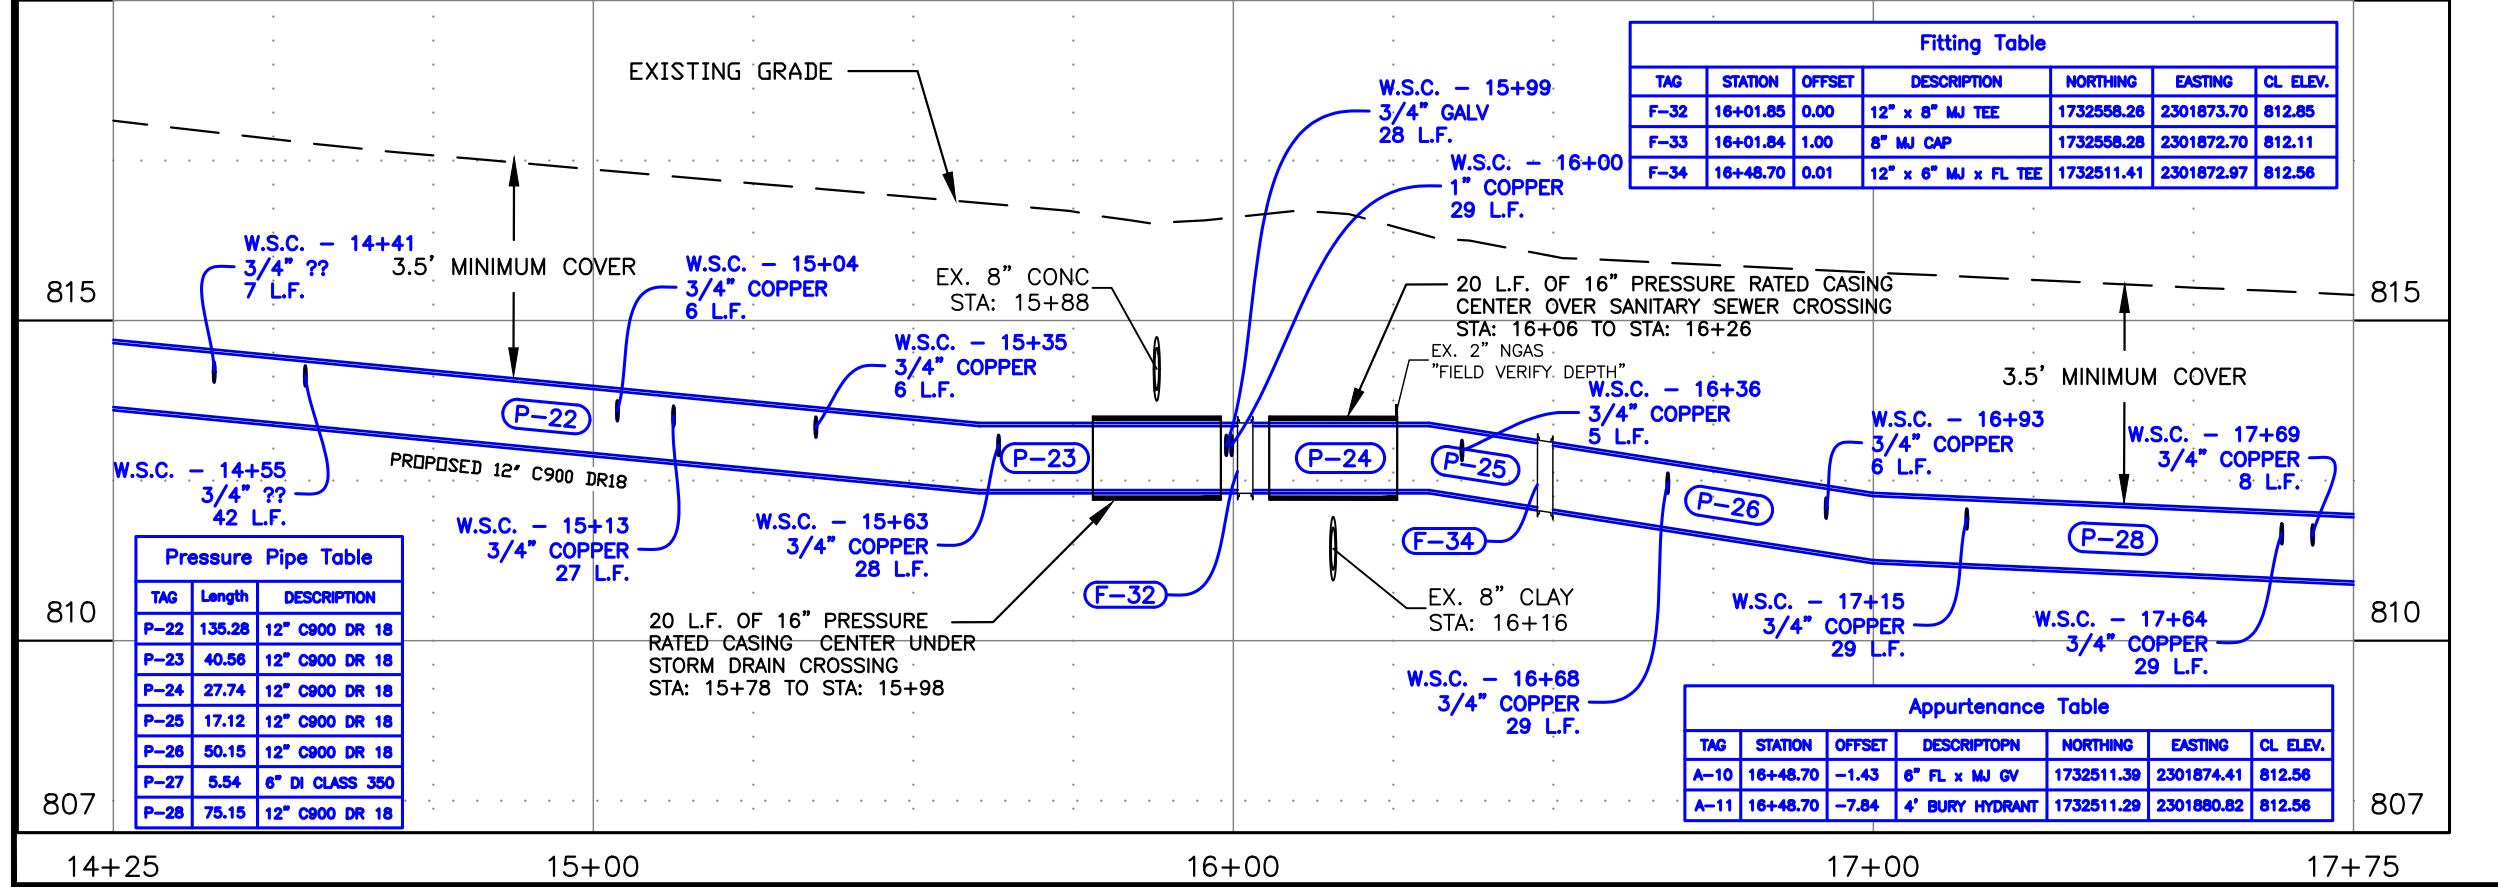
Fitting Table

| TAG | STATION | OFFSET | DESCRIPTION | NORTHING | EASTING | CL ELEV. |
|---|---|---|---|---|---|---|
| F-32 | 16+01.85 | 0.00 | 12" x 8" MJ TEE | 1732558.26 | 2301873.70 | 812.85 |
| F-33 | 16+01.84 | 1.00 | 8" MJ CAP | 1732558.28 | 2301872.70 | 812.11 |
| F-34 | 16+48.70 | 0.01 | 12" x 6" MJ x FL TEE | 1732511.41 | 2301872.97 | 812.56 |

EXISTING GRADE

W.S.C. – 15+99
3/4" GALV
28 L.F.

W.S.C. – 16+00
1" COPPER
29 L.F.

W.S.C. – 14+41
3/4" ??
7 L.F.

3.5' MINIMUM COVER

W.S.C. – 15+04
3/4" COPPER
6 L.F.

EX. 8" CONC
STA: 15+88

20 L.F. OF 16" PRESSURE RATED CASING
CENTER OVER SANITARY SEWER CROSSING
STA: 16+06 TO STA: 16+26

815

815

EX. 2" NGAS
"FIELD VERIFY DEPTH"

W.S.C. – 15+35
3/4" COPPER
6 L.F.

3.5' MINIMUM COVER

W.S.C. – 16+36
3/4" COPPER
5 L.F.

W.S.C. – 16+93
3/4" COPPER
6 L.F.

P-22

P-23

P-24

P-25

W.S.C. – 17+69
3/4" COPPER
8 L.F.

W.S.C. – 14+55
3/4" ??
42 L.F.

PROPOSED 12" C900 DR18

P-26

P-28

Pressure Pipe Table

| TAG | Length | DESCRIPTION |
|---|---|---|
| P-22 | 135.28 | 12" C900 DR 18 |
| P-23 | 40.56 | 12" C900 DR 18 |
| P-24 | 27.74 | 12" C900 DR 18 |
| P-25 | 17.12 | 12" C900 DR 18 |
| P-26 | 50.15 | 12" C900 DR 18 |
| P-27 | 5.54 | 6" DI CLASS 350 |
| P-28 | 75.15 | 12" C900 DR 18 |

W.S.C. – 15+13
3/4" COPPER
27 L.F.

W.S.C. – 15+63
3/4" COPPER
28 L.F.

F-34

F-32

EX. 8" CLAY
STA: 16+16

810

810

20 L.F. OF 16" PRESSURE
RATED CASING CENTER UNDER
STORM DRAIN CROSSING
STA: 15+78 TO STA: 15+98

W.S.C. – 17+15
3/4" COPPER
29 L.F.

W.S.C. – 17+64
3/4" COPPER
29 L.F.

W.S.C. – 16+68
3/4" COPPER
29 L.F.

Appurtenance Table

| TAG | STATION | OFFSET | DESCRIPTOPN | NORTHING | EASTING | CL ELEV. |
|---|---|---|---|---|---|---|
| A-10 | 16+48.70 | -1.43 | 6" FL x MJ GV | 1732511.39 | 2301874.41 | 812.56 |
| A-11 | 16+48.70 | -7.84 | 4' BURY HYDRANT | 1732511.29 | 2301880.82 | 812.56 |

807

807

14+25

15+00

16+00

17+00

17+75